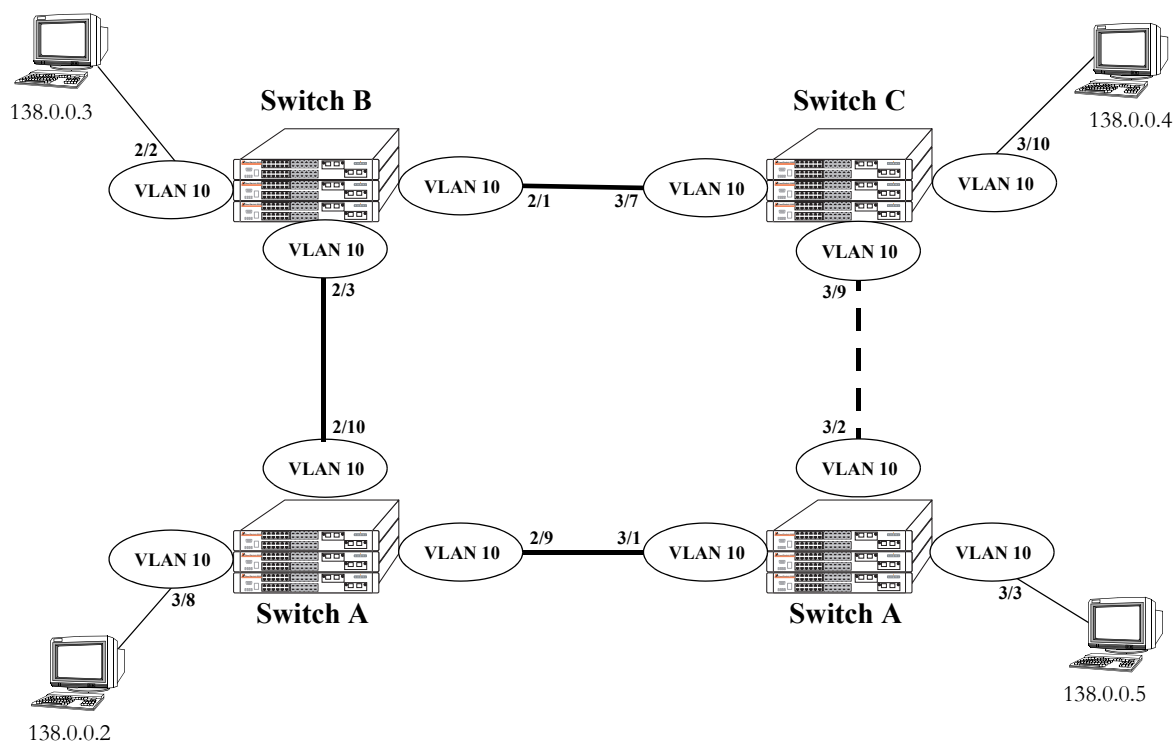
138.0.0.3

Switch B

2/2

VLAN 10

VLAN 10

2/1

3/7

VLAN 10

Switch C

VLAN 10

3/10

138.0.0.4

VLAN 10

2/3

VLAN 10

3/9

2/10

VLAN 10

3/2

VLAN 10

VLAN 10

VLAN 10

2/9

3/1

VLAN 10

VLAN 10

3/8

Switch A

Switch A

3/3

138.0.0.5

138.0.0.2